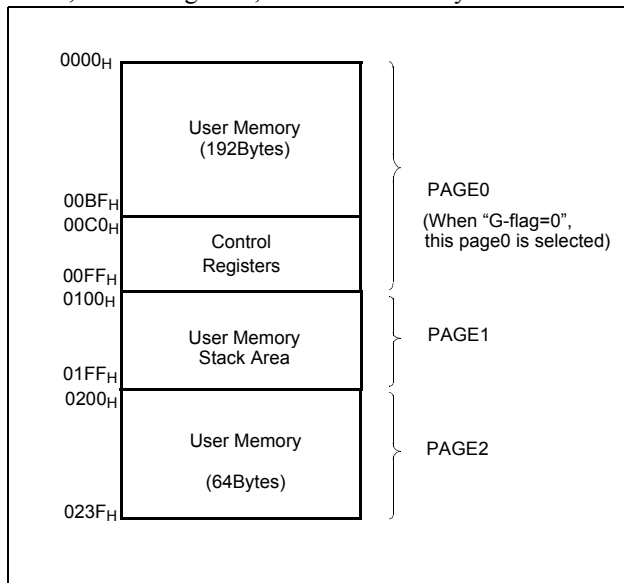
$0000_H$

User Memory (192Bytes)

$00BF_H$

$00C0_H$

Control Registers

$00FF_H$

PAGE0

(When "G-flag=0", this page0 is selected)

$0100_H$

User Memory Stack Area

$01FF_H$

PAGE1

$0200_H$

User Memory

(64Bytes)

$023F_H$

PAGE2